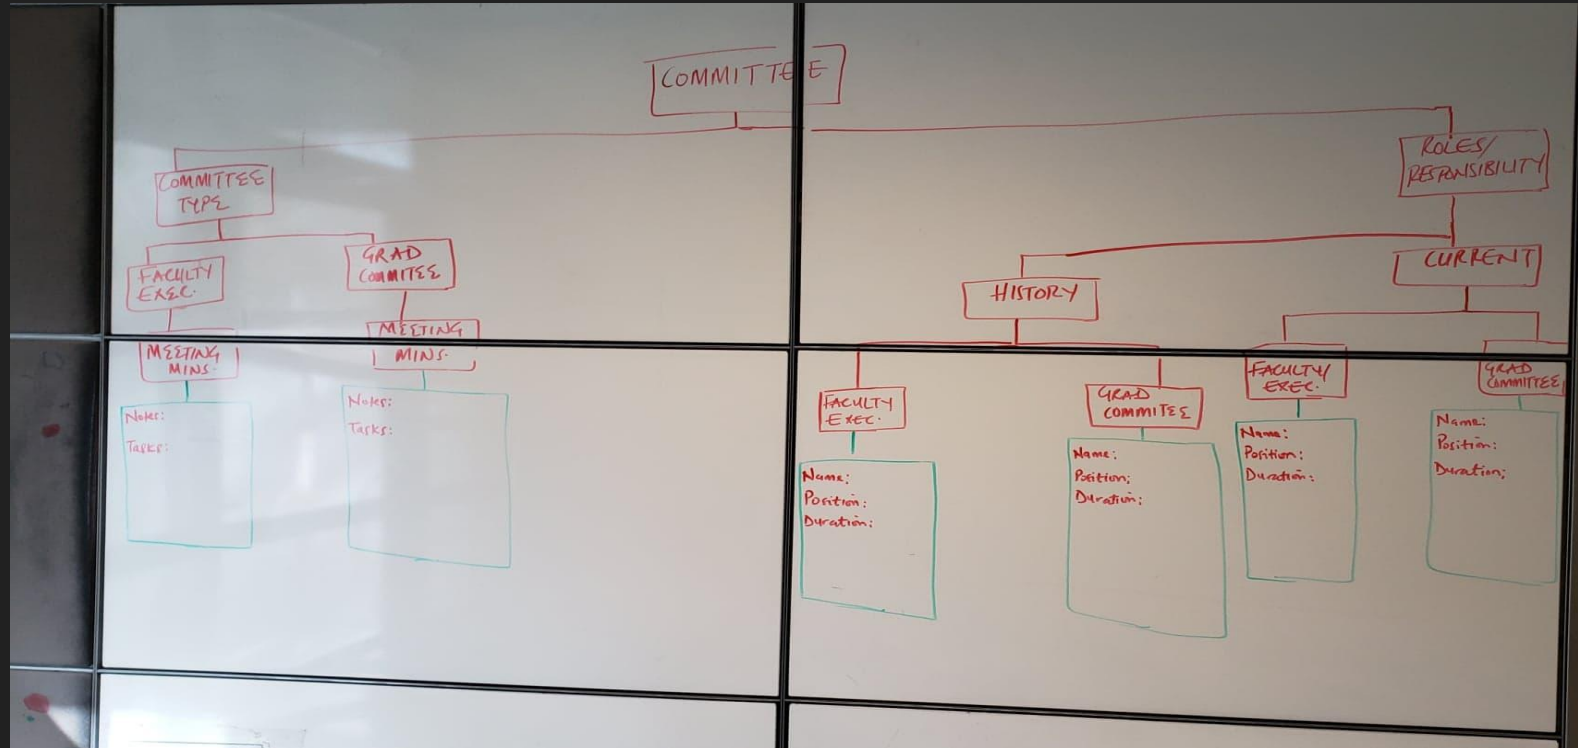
COMMITTEE

COMMITTEE TYPE

FACULTY EXEC.

GRAD COMMITEE

MEETING MINS.

MEETING MINS.

Notes:

Tasks:

Notes:

Tasks:

ROLES/ RESPONSIBILITY

HISTORY

CURRENT

FACULTY EXEC.

GRAD COMMITEE

FACULTY EXEC.

GRAD COMMITTEE

Name:
Position:
Duration:

Name:
Position:
Duration:

Name:
Position:
Duration:

Name:
Position:
Duration: